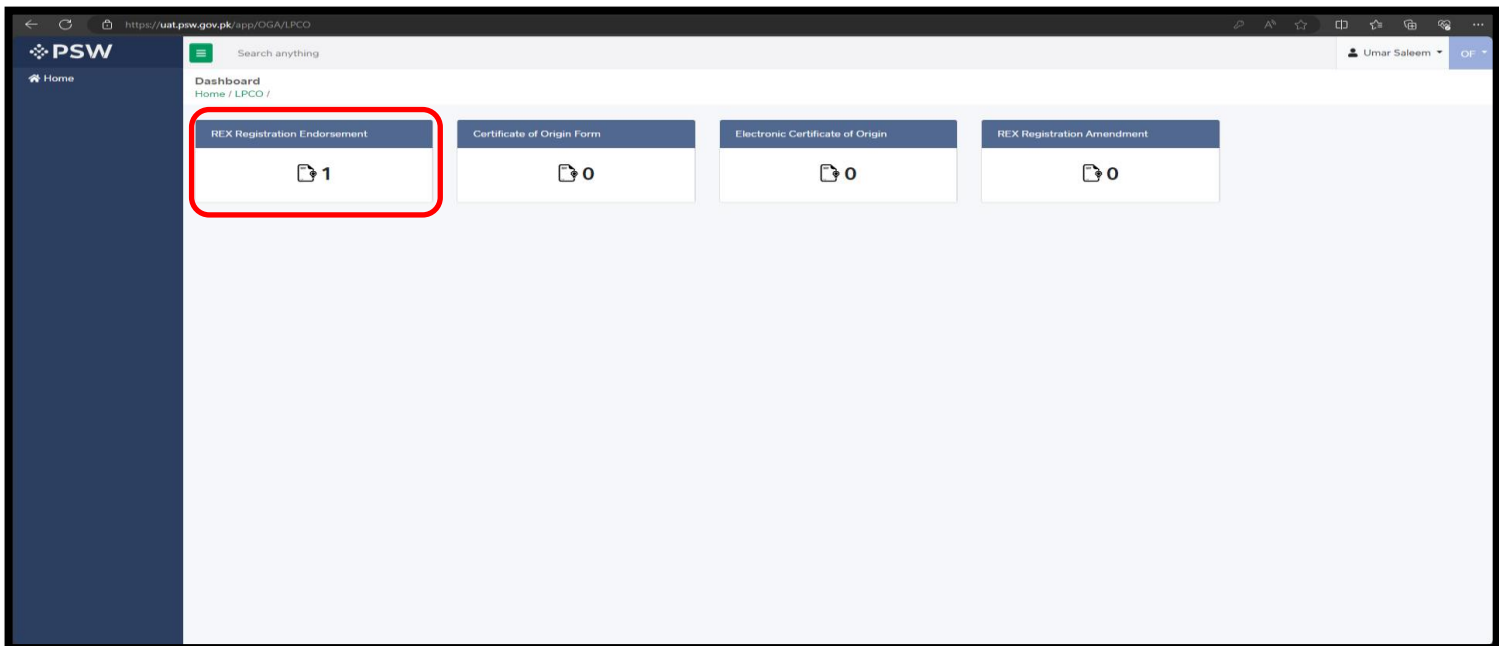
https://uat.psw.gov.pk/app/OGA/LPCO

PSW

Home

Search anything

Umar Saleem

OF

Dashboard
Home / LPCO /

REX Registration Endorsement
1

Certificate of Origin Form
0

Electronic Certificate of Origin
0

REX Registration Amendment
0